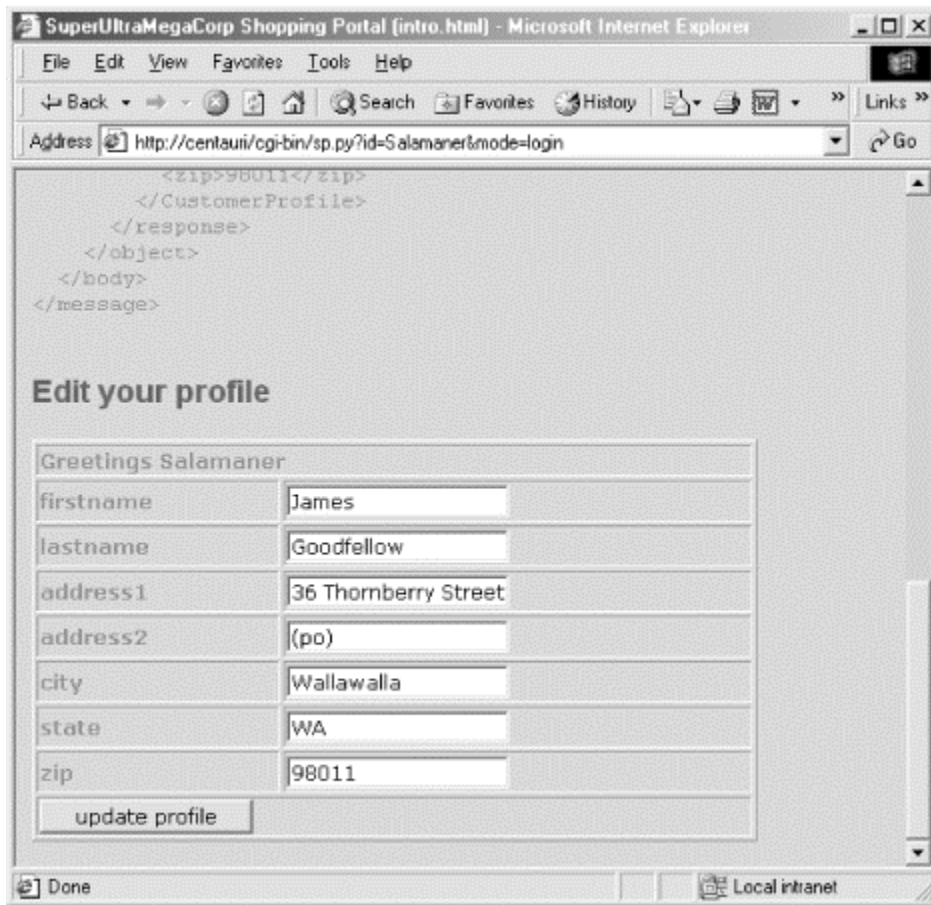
SuperUltraMegaCorp Shopping Portal (intro.html) - Microsoft Internet Explorer

File Edit View Favorites Tools Help

Back Search Favorites History Links

Address http://centauri/cgi-bin/sp.py?id=Salamaner&mode=login Go

<zip>98011</zip>
</CustomerProfile>
</response>
</object>
</body>
</message>

Edit your profile

| Greetings Salamaner | |
|---|---|
| firstname | James |
| lastname | Goodfellow |
| address1 | 36 Thornberry Street |
| address2 | (po) |
| city | Wallawalla |
| state | WA |
| zip | 98011 |
| update profile | |

Done Local intranet